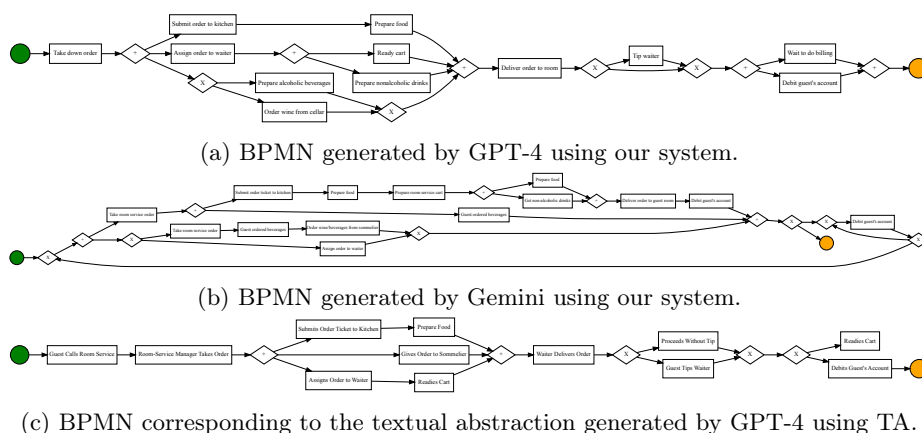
Take down order
+
Submit order to kitchen
Assign order to waiter
X
+
Prepare food
Ready cart
Prepare alcoholic beverages
Prepare nonalcoholic drinks
Order wine from cellar
X
+
Deliver order to room
X
Tip waiter
X
+
Wait to do billing
Debit guest's account
+

(a) BPMN generated by GPT-4 using our system.

X
+
Take room service order
X
Submit order ticket to kitchen
Prepare food
Prepare room service cart
+
Prepare food
List non-alcoholic drinks
+
Deliver order to guest room
Debit guest's account
Guest ordered beverages
X
Take room service order
Guest ordered beverages
Order wine/beverages from sommelier
Assign order to waiter
+
X
X
Debit guest's account
X

(b) BPMN generated by Gemini using our system.

Guest Calls Room Service
Room-Service Manager Takes Order
+
Submits Order Ticket to Kitchen
Prepare Food
Gives Order to Sommelier
Assigns Order to Waiter
Readies Cart
+
Waiter Delivers Order
X
Proceeds Without Tip
Guest Tips Waiter
X
X
Readies Cart
Debits Guest's Account

(c) BPMN corresponding to the textual abstraction generated by GPT-4 using TA.